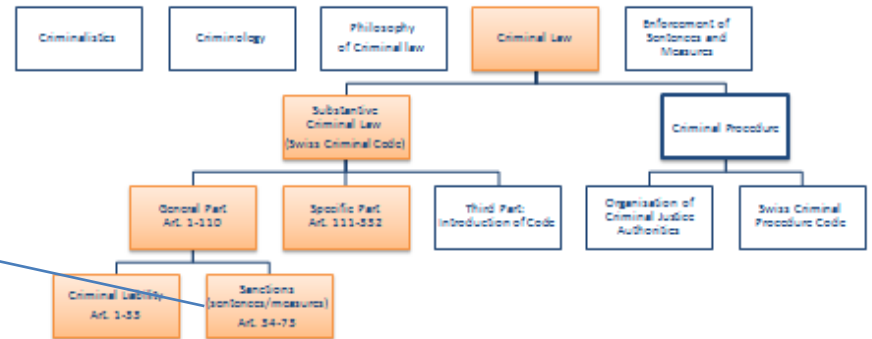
Criminalistics

Criminology

Philosophy of Criminal law

Criminal Law

Enforcement of Sentences and Measures

Substantive Criminal Law (Swiss Criminal Code)

Criminal Procedure

General Part Art. 1-110

Specific Part Art. 111-332

Third Part: Introduction of Code

Organisation of Criminal Justice Authorities

Swiss Criminal Procedure Code

Criminal Liability Art. 1-33

Sanctions (sentences/measures) Art. 34-73